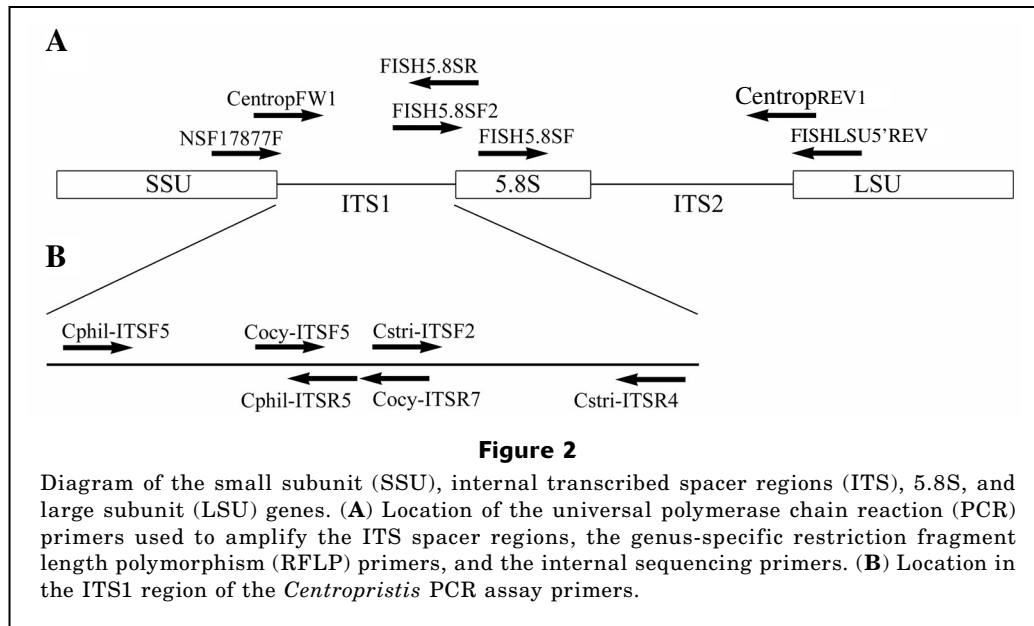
A

FISH5.8SR

CentropFW1

FISH5.8SF2

CentropREV1

NSF17877F

FISH5.8SF

FISHLSU5'REV

SSU

ITS1

5.8S

ITS2

LSU

B

Cphil-ITSF5

Cocy-ITSF5

Cstri-ITSF2

Cphil-ITSR5

Cocy-ITSR7

Cstri-ITSR4

Figure 2

Diagram of the small subunit (SSU), internal transcribed spacer regions (ITS), 5.8S, and large subunit (LSU) genes. (**A**) Location of the universal polymerase chain reaction (PCR) primers used to amplify the ITS spacer regions, the genus-specific restriction fragment length polymorphism (RFLP) primers, and the internal sequencing primers. (**B**) Location in the ITS1 region of the *Centropristis* PCR assay primers.